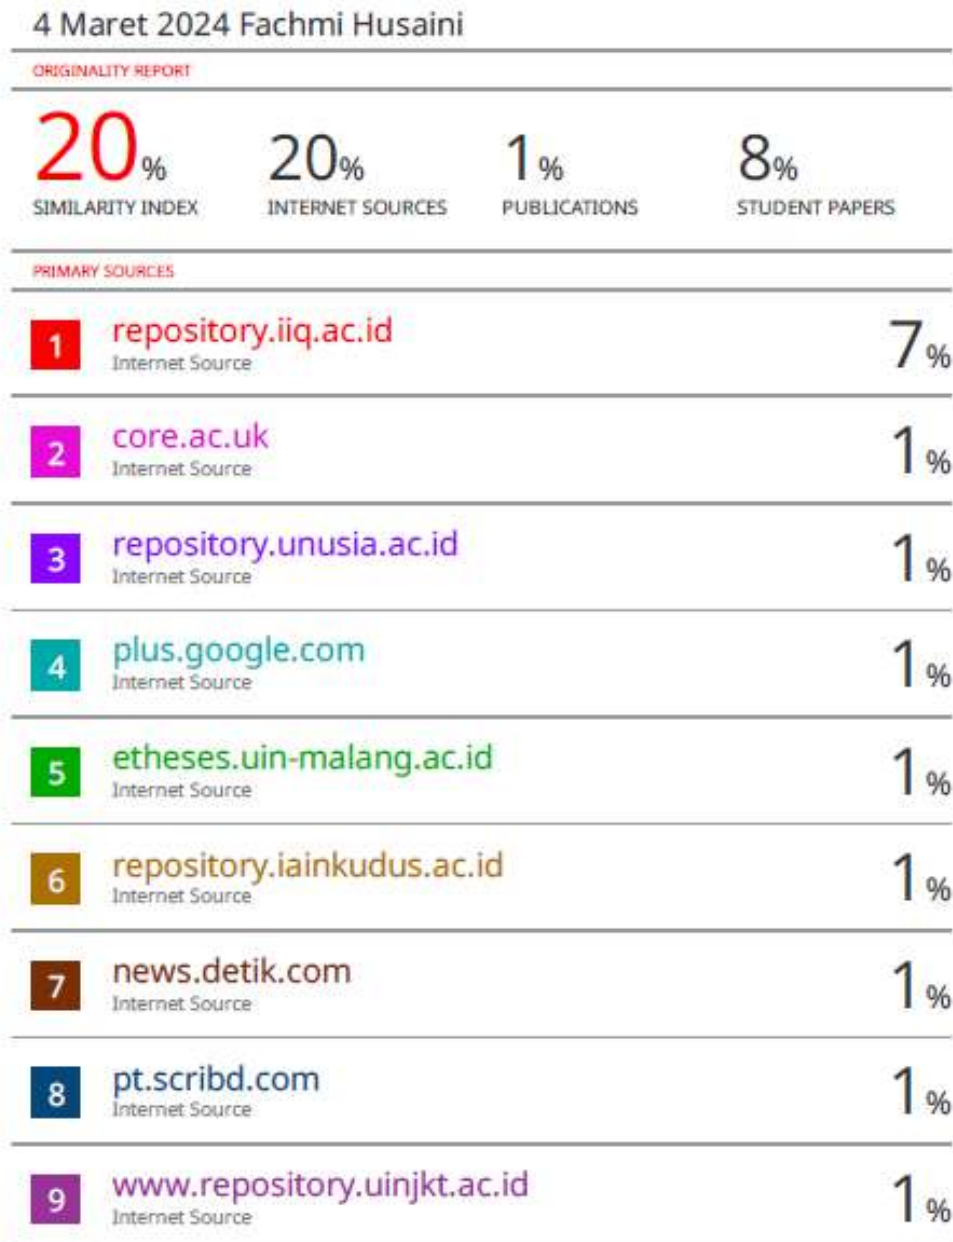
4 Maret 2024 Fachmi Husaini

ORIGINALITY REPORT

20% SIMILARITY INDEX

20% INTERNET SOURCES

1% PUBLICATIONS

8% STUDENT PAPERS

PRIMARY SOURCES

| | | |
|---|---|---|
| 1 | repository.iiq.ac.id<br>Internet Source | 7% |
| 2 | core.ac.uk<br>Internet Source | 1% |
| 3 | repository.unusia.ac.id<br>Internet Source | 1% |
| 4 | plus.google.com<br>Internet Source | 1% |
| 5 | etheses.uin-malang.ac.id<br>Internet Source | 1% |
| 6 | repository.iainkudus.ac.id<br>Internet Source | 1% |
| 7 | news.detik.com<br>Internet Source | 1% |
| 8 | pt.scribd.com<br>Internet Source | 1% |
| 9 | www.repository.uinjkt.ac.id<br>Internet Source | 1% |